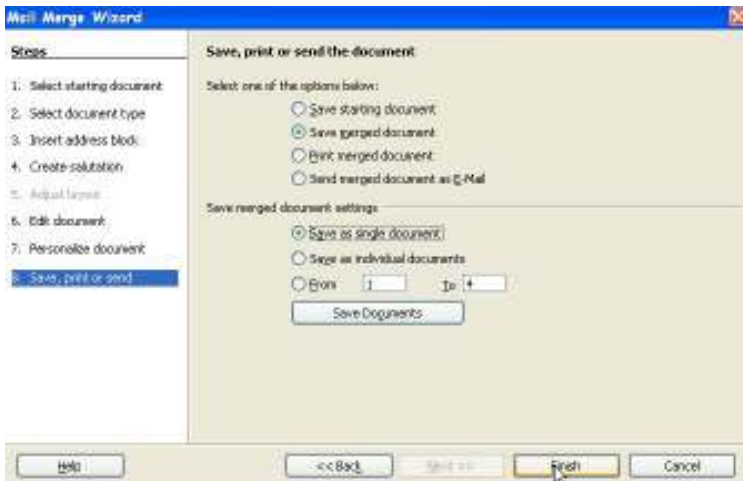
Mail Merge Wizard

Steps

1. Select starting document
2. Select document type
3. Insert address block
4. Create salutation
5. Adjust layout
6. Edit document
7. Personalize document
8. Save, print or send

Save, print or send the document

Select one of the options below:

Save starting document
Save merged document
Print merged document
Send merged document as E-Mail

Save merged document settings

Save as single document
Save as individual documents
From 1 To 4

Save Documents

Help
<< Back
Next >>
Finish
Cancel